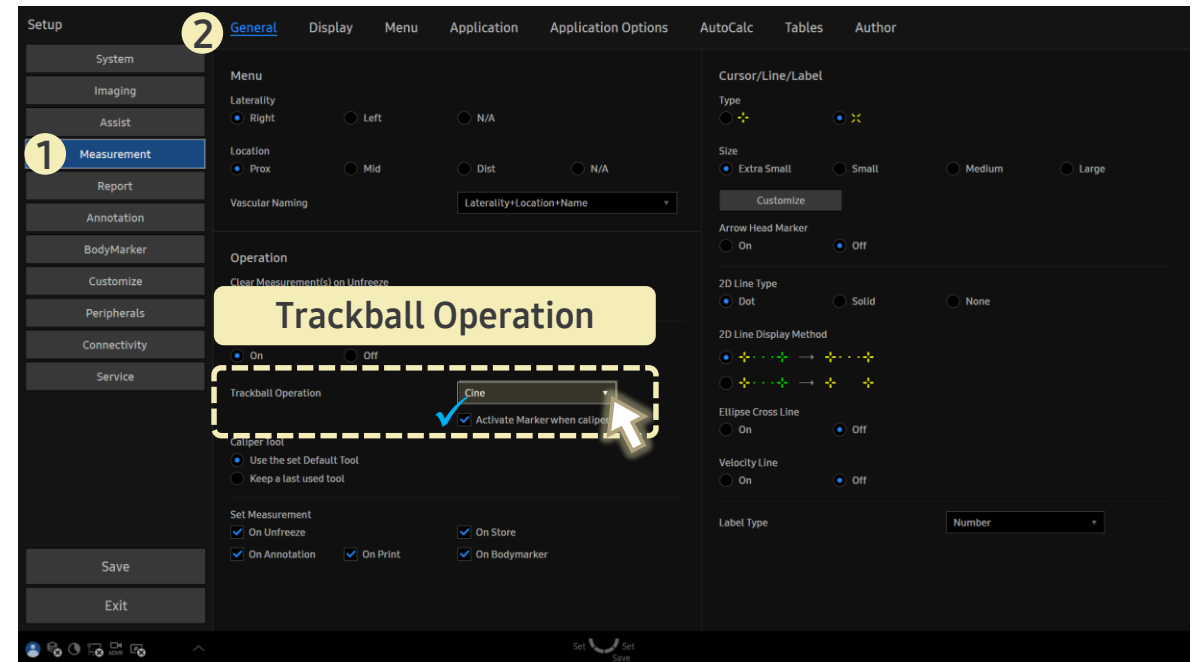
Setup

System
Imaging
Assist
1 Measurement
Report
Annotation
BodyMarker
Customize
Peripherals
Connectivity
Service

Save
Exit

2 General Display Menu Application Application Options AutoCalc Tables Author

Menu
Laterality
Right Left N/A
Location
Prox Mid Dist N/A
Vascular Naming Laterality+Location+Name

Operation
Clear Measurement(s) on Unfreeze

Trackball Operation

On Off
Trackball Operation Cine
Activate Marker when caliper
Caliper Tool
Use the set Default Tool
Keep a last used tool

Set Measurement
On Unfreeze On Store
On Annotation On Print On Bodymarker

Cursor/Line/Label
Type
Size
Extra Small Small Medium Large
Customize
Arrow Head Marker
On Off
2D Line Type
Dot Solid None
2D Line Display Method
Ellipse Cross Line
On Off
Velocity Line
On Off
Label Type Number

Set Set
Save